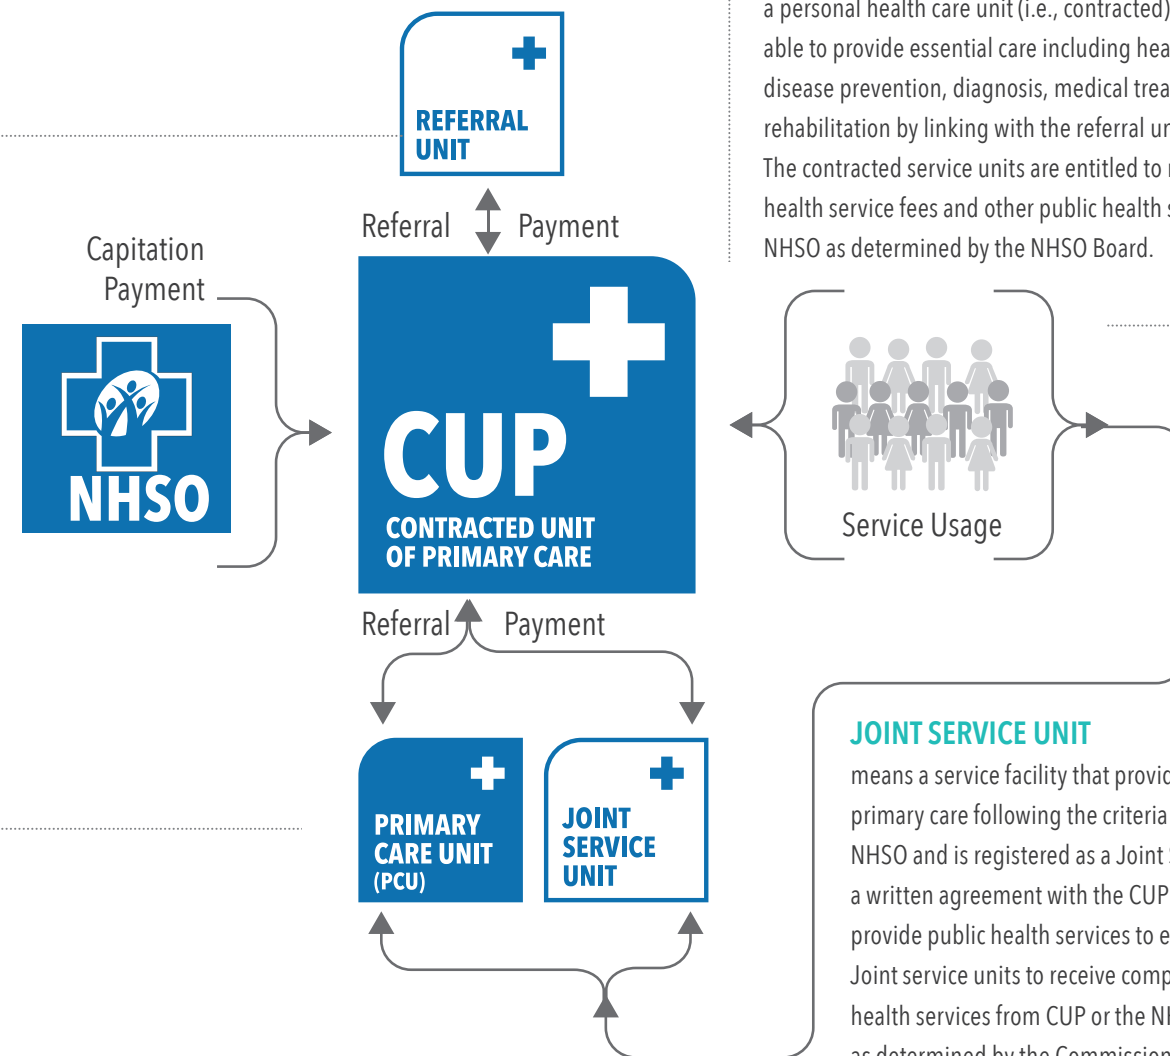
a personal health care unit (i.e., contracted)
able to provide essential care including hea
disease prevention, diagnosis, medical trea
rehabilitation by linking with the referral ur
The contracted service units are entitled to r
health service fees and other public health s
NHSO as determined by the NHSO Board.

REFERRAL UNIT

Referral Payment

Capitation Payment

NHSO

CUP
CONTRACTED UNIT OF PRIMARY CARE

Service Usage

Referral Payment

PRIMARY CARE UNIT (PCU)

JOINT SERVICE UNIT

JOINT SERVICE UNIT
means a service facility that provic
primary care following the criteria
NHSO and is registered as a Joint S
a written agreement with the CUP
provide public health services to e
Joint service units to receive comp
health services from CUP or the NI
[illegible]